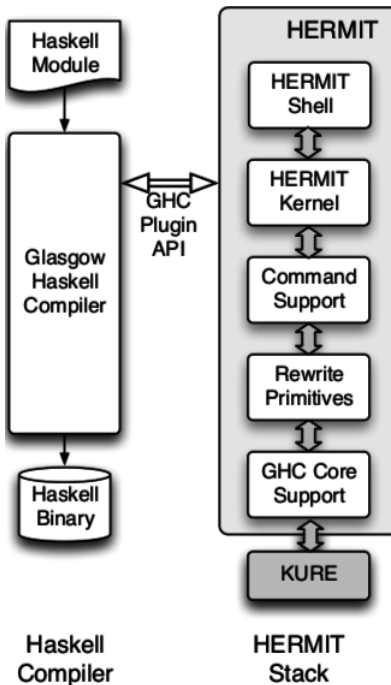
Haskell Module

Glasgow Haskell Compiler

Haskell Binary

GHC Plugin API

HERMIT

HERMIT Shell

HERMIT Kernel

Command Support

Rewrite Primitives

GHC Core Support

KURE

Haskell Compiler

HERMIT Stack